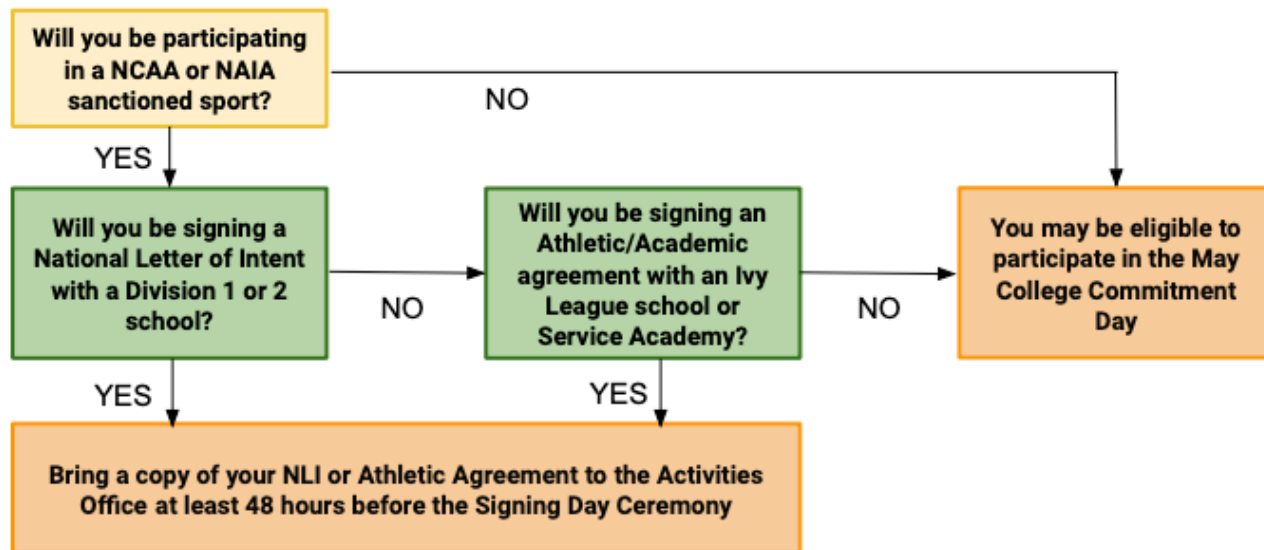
Will you be participating in a NCAA or NAIA sanctioned sport?

NO

YES

Will you be signing a National Letter of Intent with a Division 1 or 2 school?

NO

Will you be signing an Athletic/Academic agreement with an Ivy League school or Service Academy?

NO

You may be eligible to participate in the May College Commitment Day

YES

YES

Bring a copy of your NLI or Athletic Agreement to the Activities Office at least 48 hours before the Signing Day Ceremony